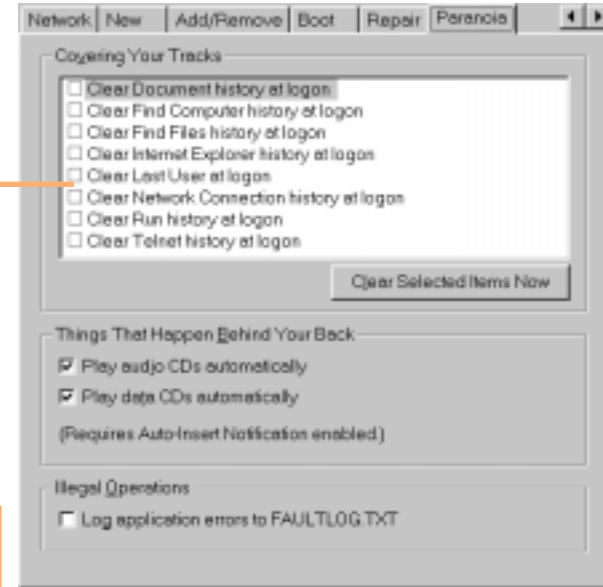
Network | New | Add/Remove | Boot | Repair | Paranoia

Covering Your Tracks

Clear Document history at logon
Clear Find Computer history at logon
Clear Find Files history at logon
Clear Internet Explorer history at logon
Clear Last User at logon
Clear Network Connection history at logon
Clear Run history at logon
Clear Telnet history at logon

Clear Selected Items Now

Things That Happen Behind Your Back

Play audio CDs automatically
Play data CDs automatically
(Requires Auto-Insert Notification enabled.)

Illegal Operations

Log application errors to FAULTLOG.TXT